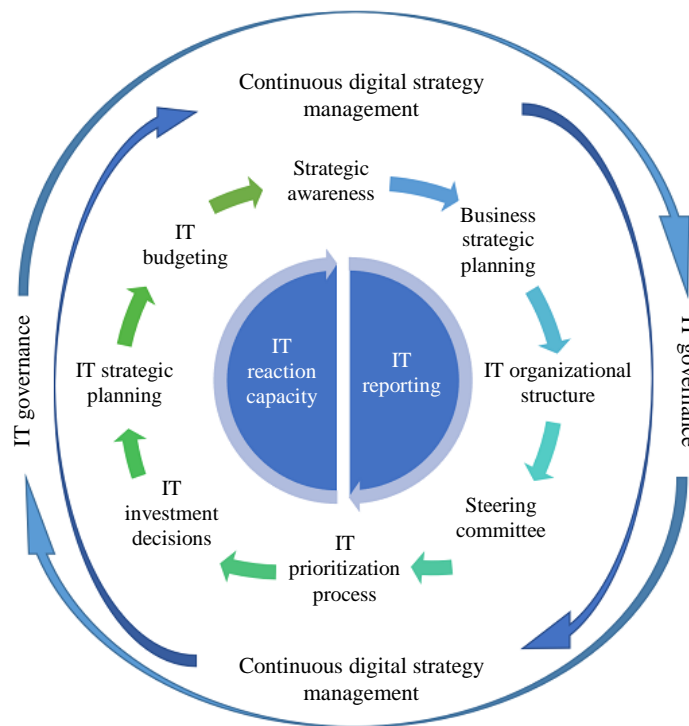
Continuous digital strategy management

Strategic awareness

Business strategic planning

IT organizational structure

Steering committee

IT prioritization process

IT investment decisions

IT strategic planning

IT budgeting

IT reaction capacity

IT reporting

IT governance

IT governance

Continuous digital strategy management